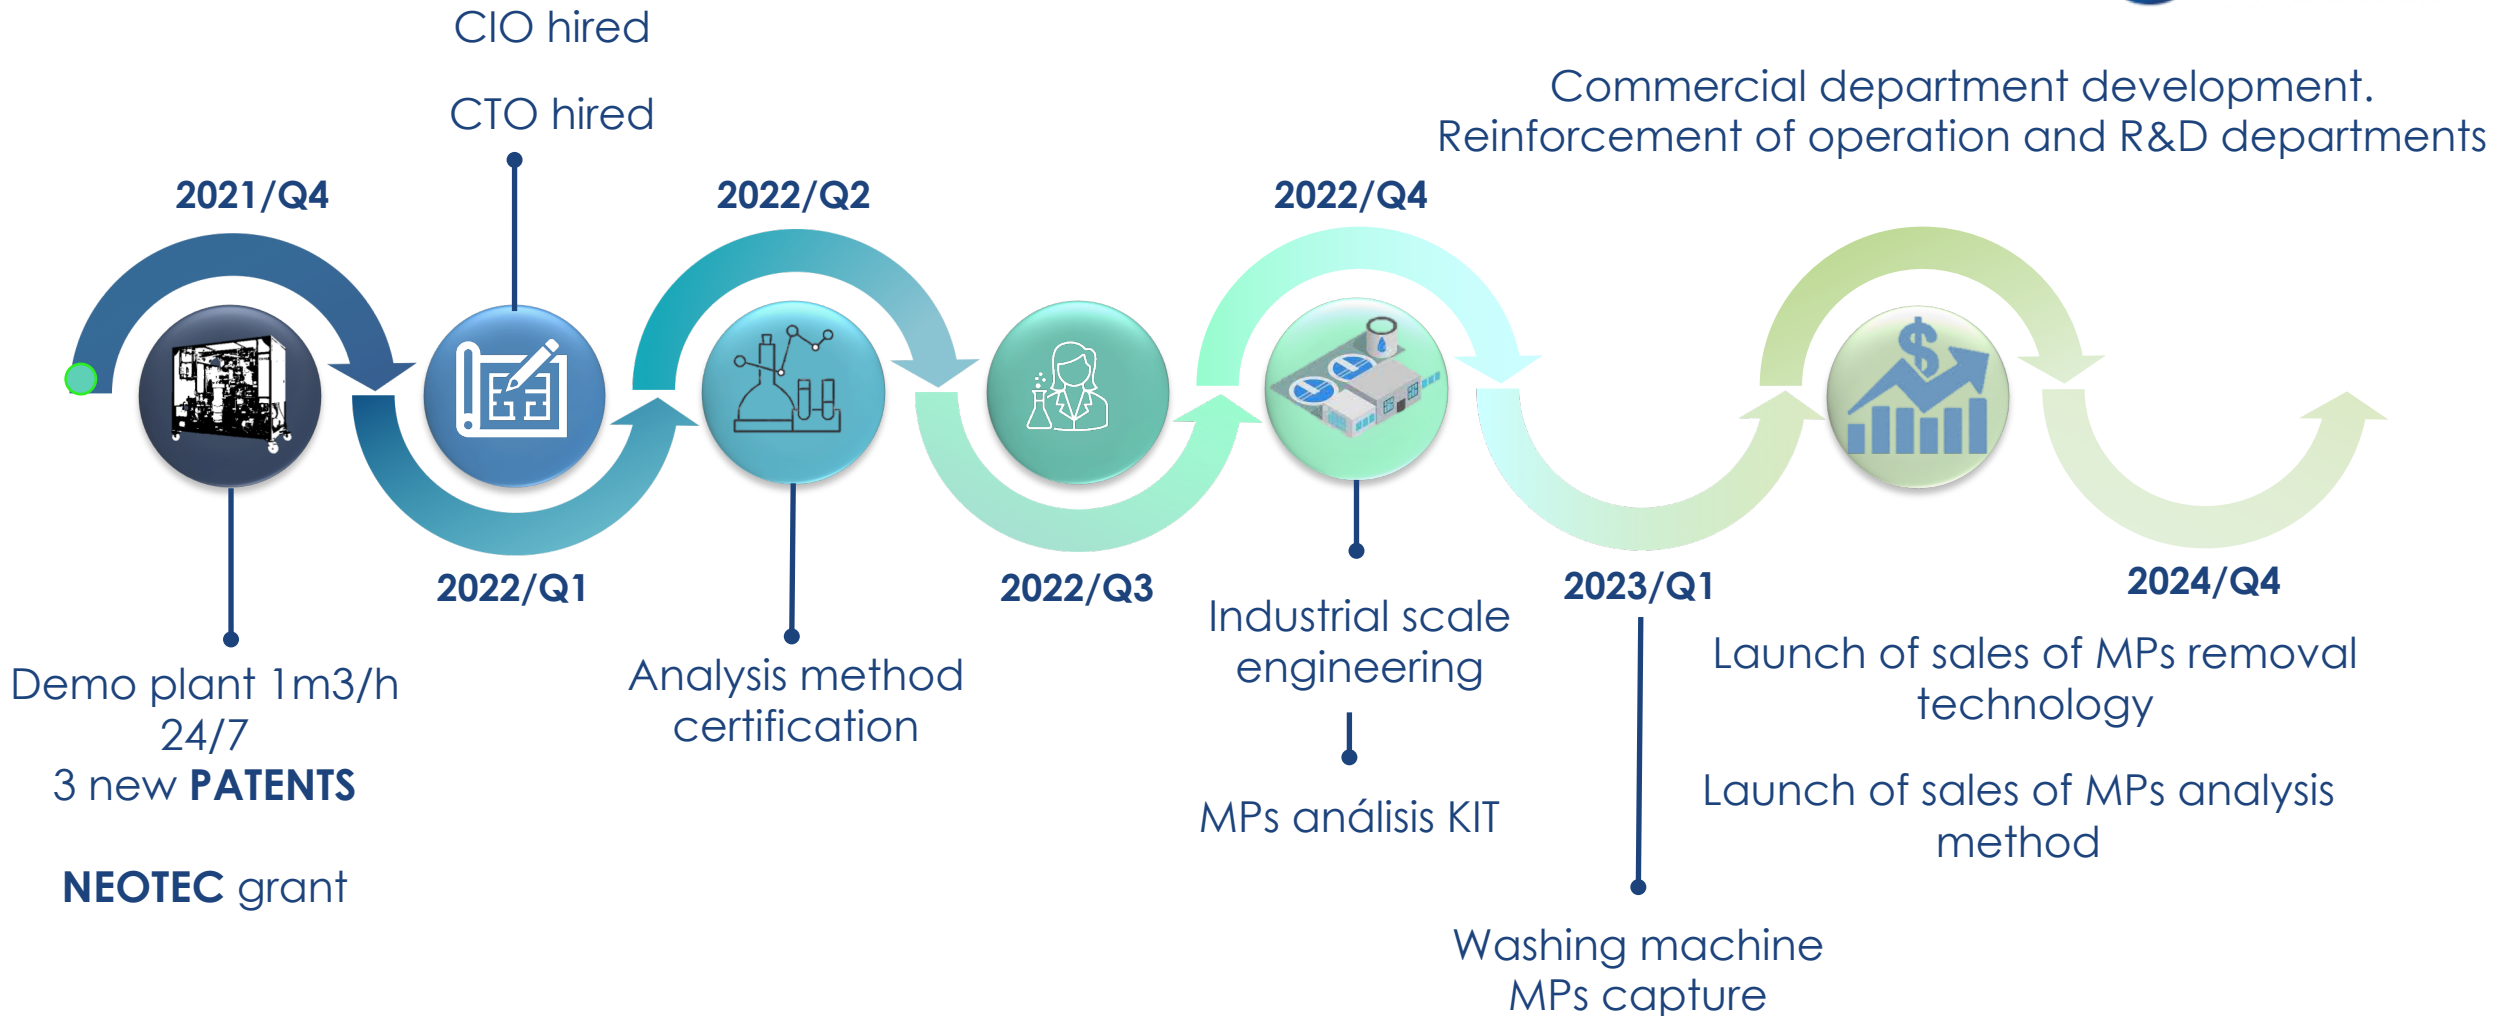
CIO hired

CTO hired

Commercial department development.
Reinforcement of operation and R&D departments

2021/Q4

2022/Q2

2022/Q4

2022/Q1

2022/Q3

2023/Q1

2024/Q4

Demo plant 1m3/h
24/7
3 new **PATENTS**

**NEOTEC** grant

Analysis method certification

Industrial scale engineering

MPs análisis KIT

Washing machine
MPs capture

Launch of sales of MPs removal technology

Launch of sales of MPs analysis method